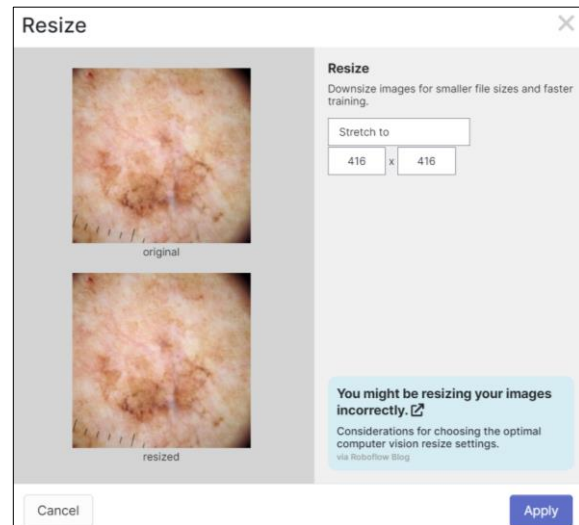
Resize

×

original

resized

Resize

Downsize images for smaller file sizes and faster training.

Stretch to

416 x 416

You might be resizing your images incorrectly.

Considerations for choosing the optimal computer vision resize settings.

via Roboflow Blog

Cancel

Apply